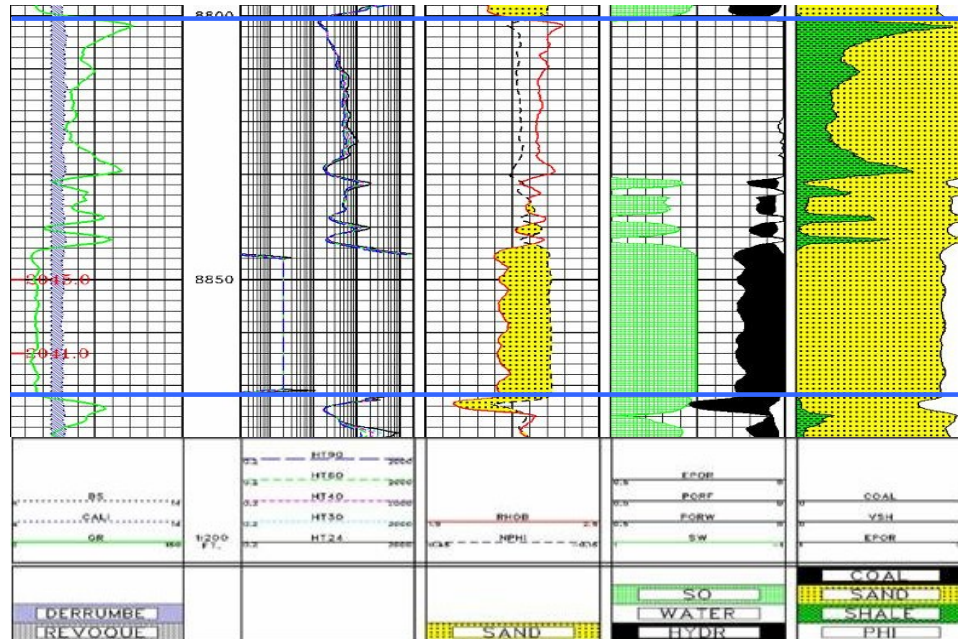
8800

-2045.0

8850

-2041.0

BS

CALI

GR

1:200 FT.

HT90
0.2 2000
HT60
0.2 2000
HT40
0.2 2000
HT30
0.2 2000
HT24
0.2 2000

RHOB
1.9 2.9
NPHI
0.45 -0.15

EPOR
PORF
PORW
SW

COAL
VSH
EPOR

DERRUMBE
REVOQUE

SAND

SO
WATER
HYDR

COAL
SAND
SHALE
PHI